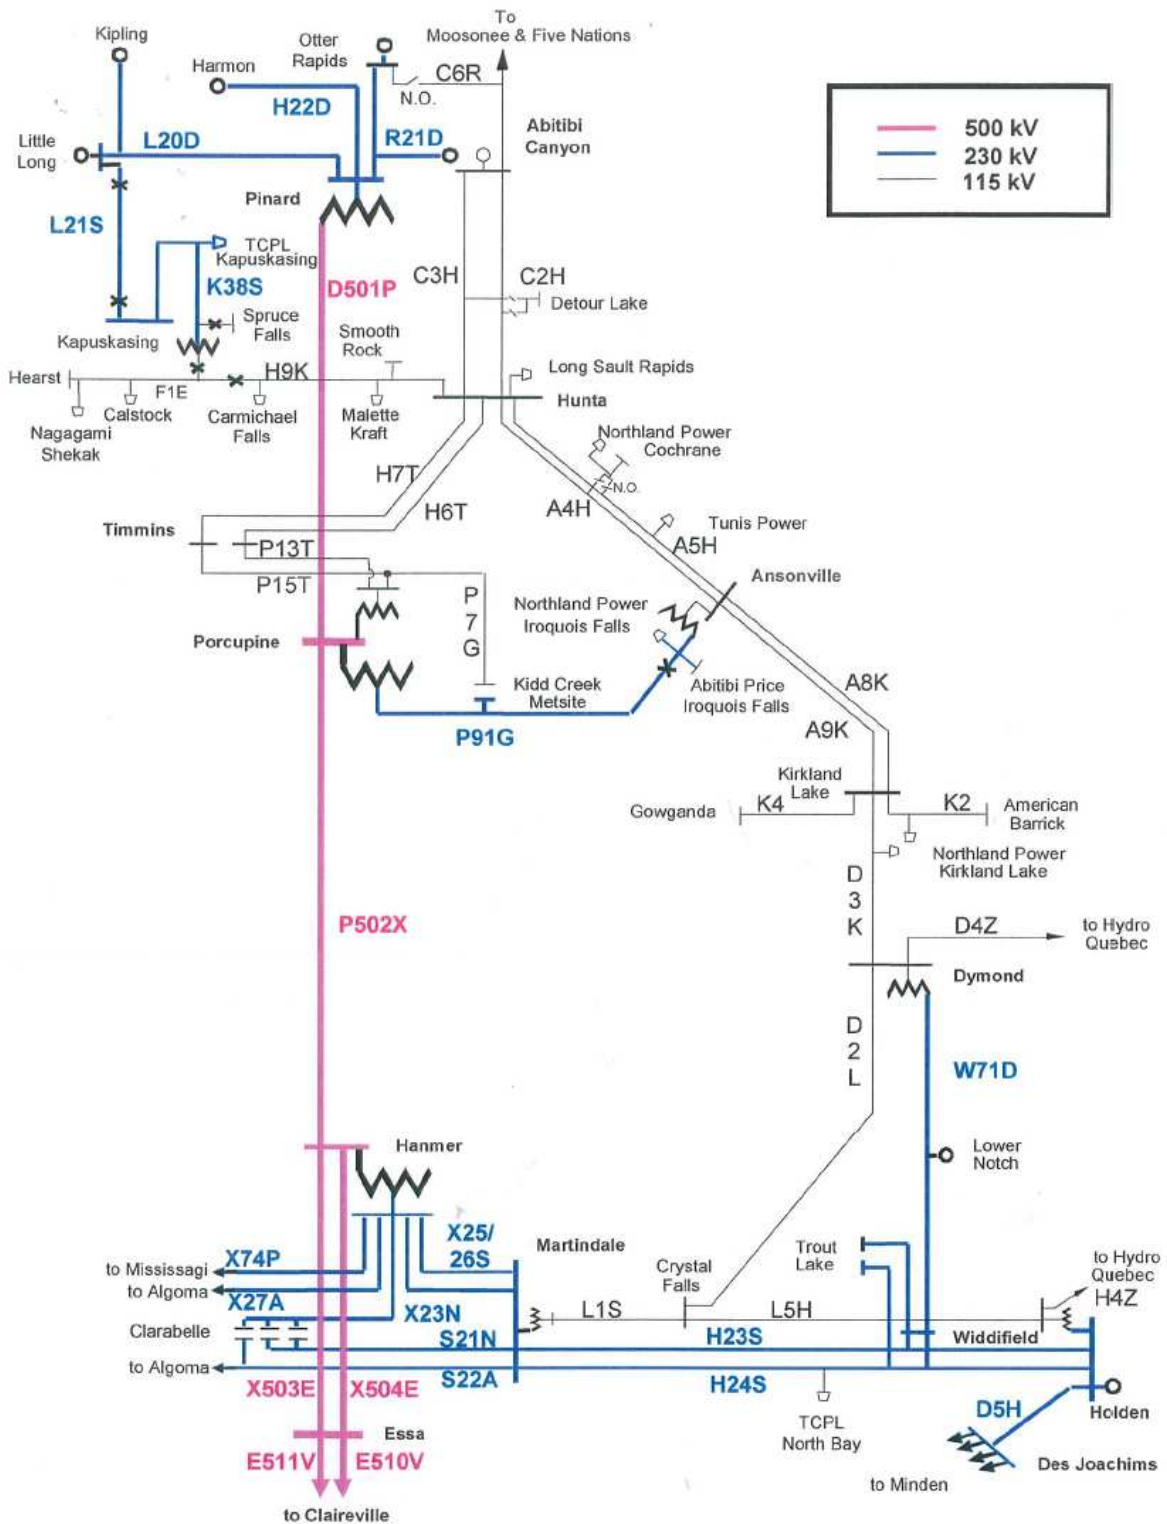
To Moosonee & Five Nations

Kipling

Otter Rapids

Harmon

H22D

C6R

N.O.

Abitibi Canyon

500 kV
230 kV
115 kV

Little Long

L20D

R21D

Pinard

L21S

TCPL Kapuskasing

K38S

D501P

C3H

C2H

Detour Lake

Spruce Falls

Smooth Rock

Kapuskasing

Long Sault Rapids

Hearst

F1E

H9K

Hunta

Calstock

Carmichael Falls

Malette Kraft

Nagagami Shekak

Northland Power Cochrane

H7T

N.O.

H6T

A4H

Timmins

P13T

Tunis Power

A5H

P15T

Ansonville

P7G

Northland Power Iroquois Falls

Porcupine

Kidd Creek Metsite

Abitibi Price Iroquois Falls

A8K

P91G

A9K

Kirkland Lake

Gowganda

K4

K2

American Barrick

Northland Power Kirkland Lake

D3K

P502X

D4Z

to Hydro Quebec

Dymond

D2L

W71D

Hanmer

Lower Notch

X25/26S

Martindale

Trout Lake

to Hydro Quebec

Crystal Falls

to Mississagi

X74P

to Algoma

X27A

L1S

L5H

H4Z

X23N

Clarabelle

S21N

H23S

Widdifield

to Algoma

S22A

X503E

X504E

H24S

Holden

D5H

TCPL North Bay

Essa

E511V

E510V

Des Joachims

to Minden

to Claireville